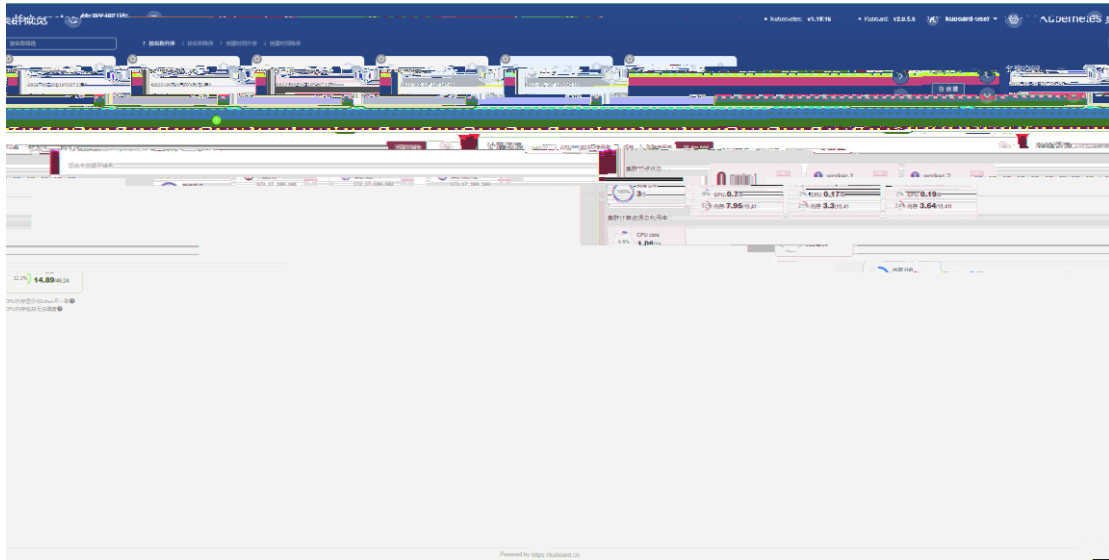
集群概览

Kubernetes: v1.18.16

Kuboard: v2.0.5.6

kuboard-user

Kubernetes

worker 1

worker 2

CPU 0.17

CPU 0.19

内存 7.95/15.41

内存 3.3/15.41

内存 3.64/15.49

CPU core

1.06

32.2%

14.89/46.24

Powered by https://kuboard.cn